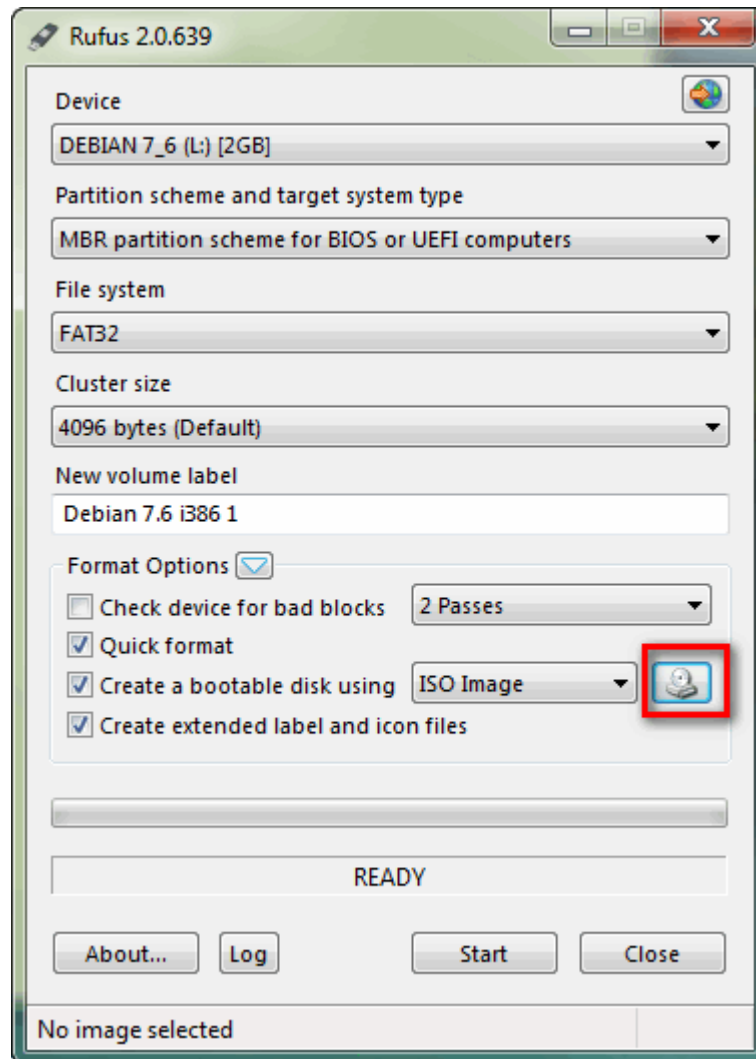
Rufus 2.0.639

Device

DEBIAN 7_6 (L:) [2GB]

Partition scheme and target system type

MBR partition scheme for BIOS or UEFI computers

File system

FAT32

Cluster size

4096 bytes (Default)

New volume label

Debian 7.6 i386 1

Format Options

Check device for bad blocks

2 Passes

Quick format

Create a bootable disk using

ISO Image

Create extended label and icon files

READY

About...

Log

Start

Close

No image selected